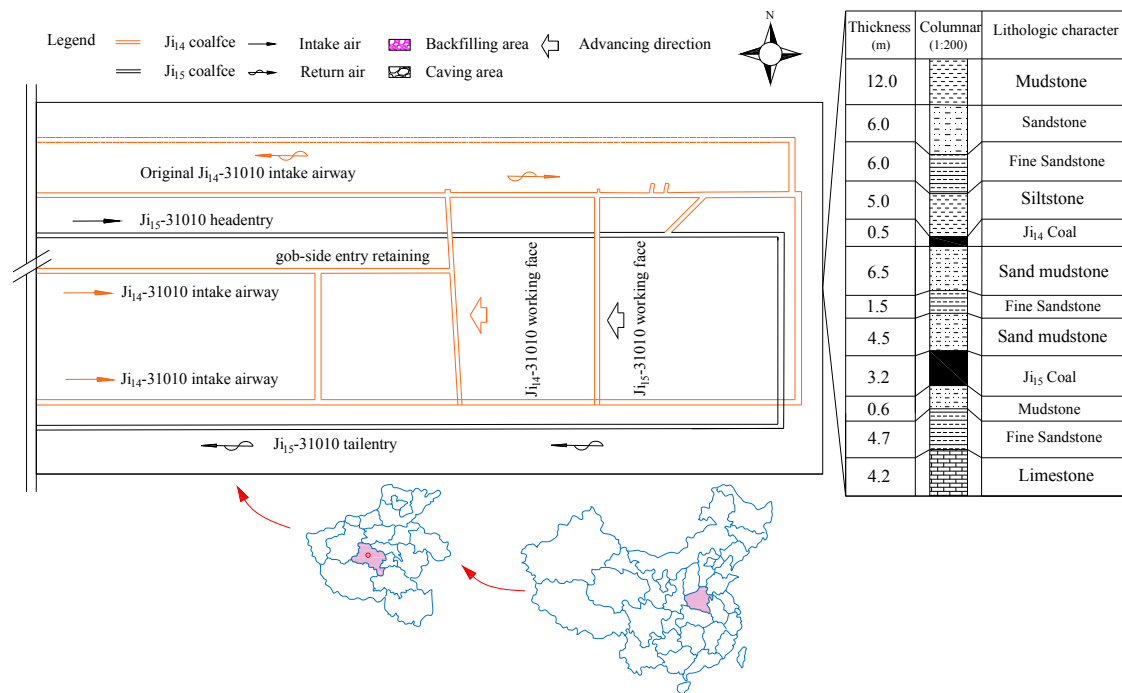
Legend $Ji_{14}$ coalfce Intake air Backfilling area Advancing direction

$Ji_{15}$ coalfce Return air Caving area

N

Original $Ji_{14}$-31010 intake airway

$Ji_{15}$-31010 headentry

gob-side entry retaining

$Ji_{14}$-31010 intake airway

$Ji_{14}$-31010 intake airway

$Ji_{14}$-31010 working face

$Ji_{15}$-31010 working face

$Ji_{15}$-31010 tailentry

| Thickness (m) | Columnar (1:200) | Lithologic character |
|---|---|---|
| 12.0 | | Mudstone |
| 6.0 | | Sandstone |
| 6.0 | | Fine Sandstone |
| 5.0 | | Siltstone |
| 0.5 | | $Ji_{14}$ Coal |
| 6.5 | | Sand mudstone |
| 1.5 | | Fine Sandstone |
| 4.5 | | Sand mudstone |
| 3.2 | | $Ji_{15}$ Coal |
| 0.6 | | Mudstone |
| 4.7 | | Fine Sandstone |
| 4.2 | | Limestone |